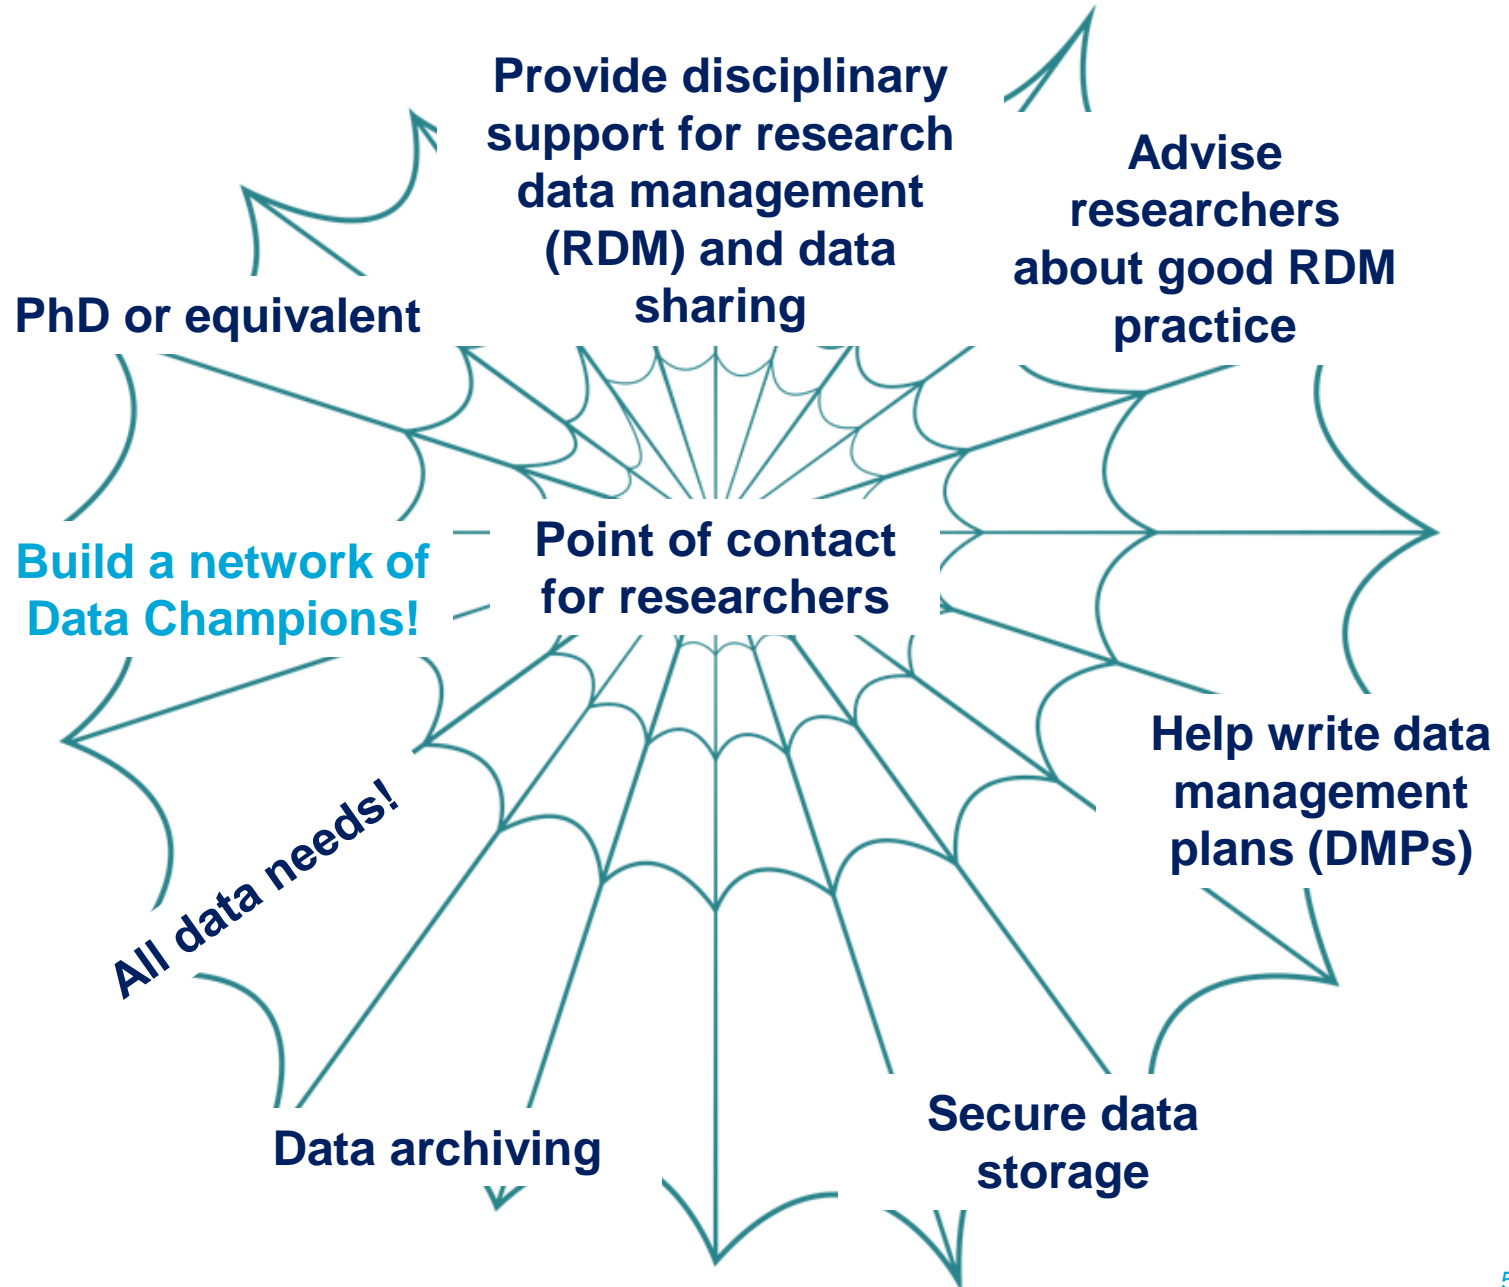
Provide disciplinary support for research data management (RDM) and data sharing

Advise researchers about good RDM practice

PhD or equivalent

Point of contact for researchers

Build a network of Data Champions!

Help write data management plans (DMPs)

All data needs!

Secure data storage

Data archiving

5